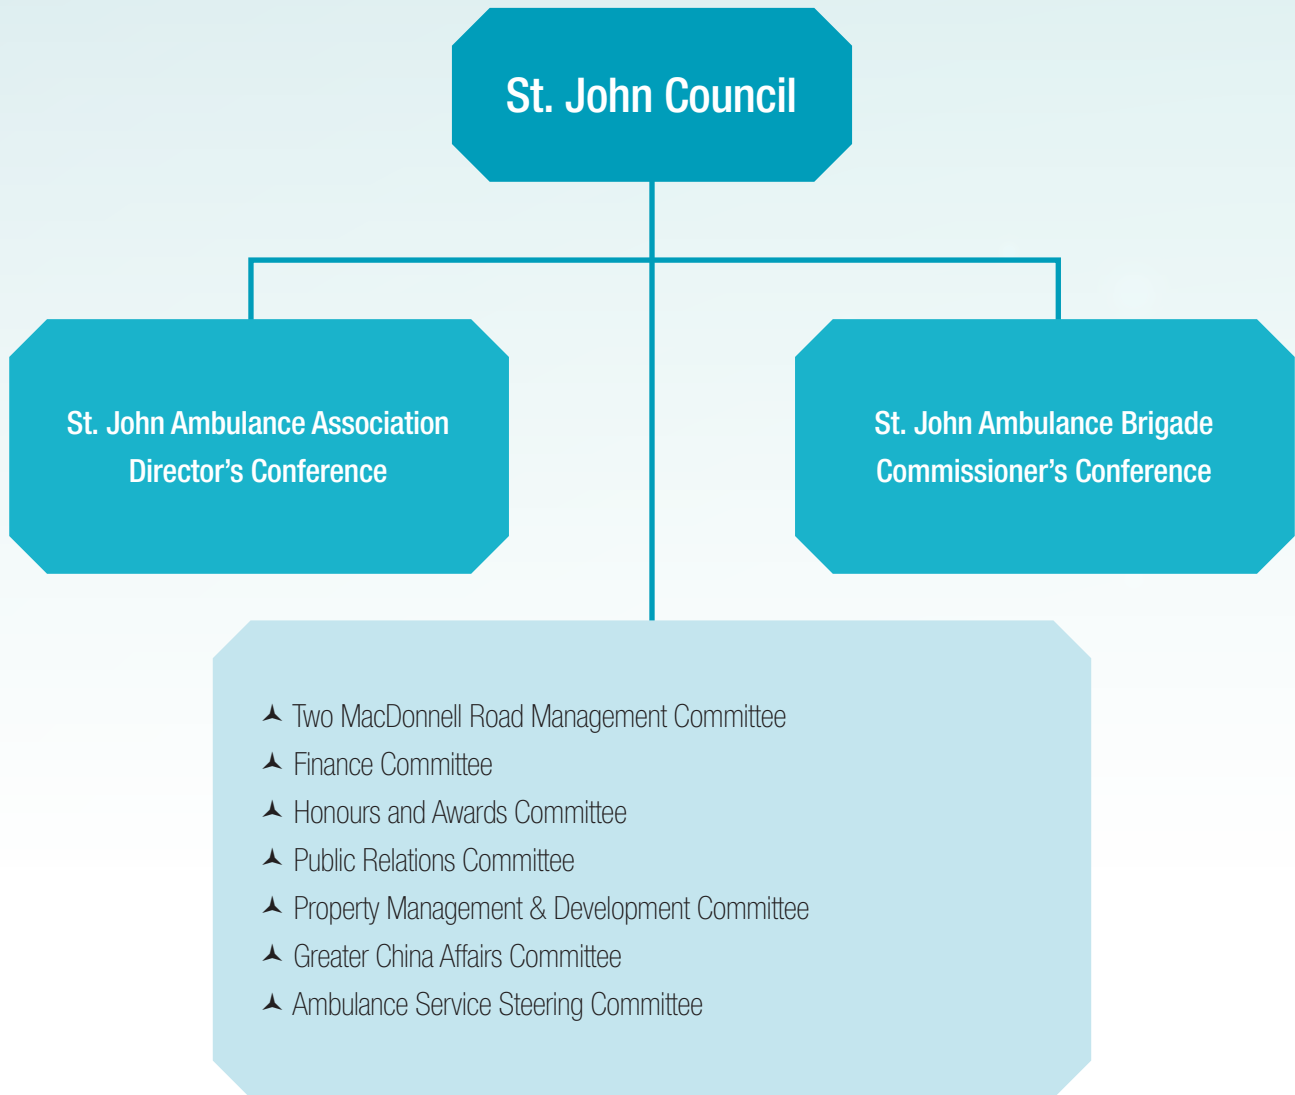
St. John Council

St. John Ambulance Association Director's Conference

St. John Ambulance Brigade Commissioner's Conference

Two MacDonnell Road Management Committee
Finance Committee
Honours and Awards Committee
Public Relations Committee
Property Management & Development Committee
Greater China Affairs Committee
Ambulance Service Steering Committee